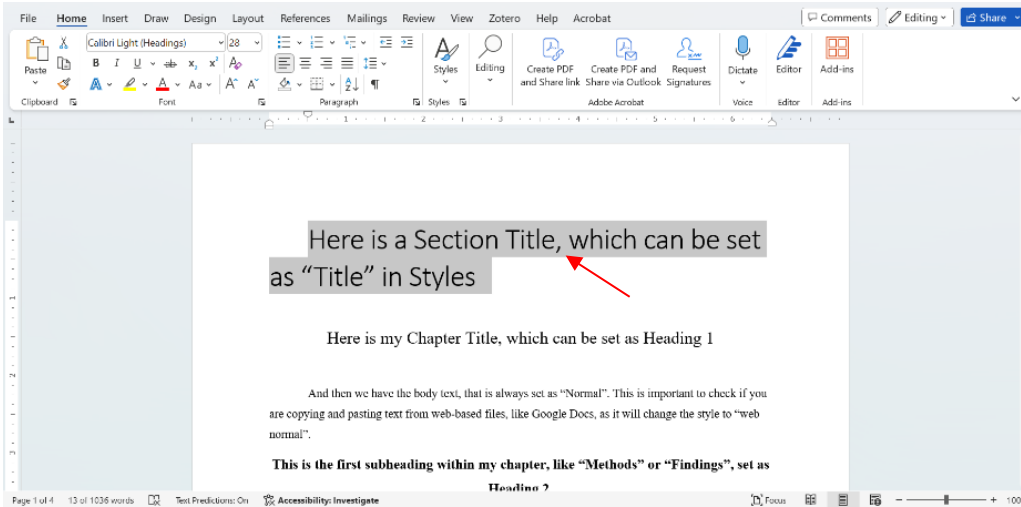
File Home Insert Draw Design Layout References Mailings Review View Zotero Help Acrobat

Comments Editing Share

Paste

Calibri Light (Headings) 28

B I U ab x₂ x²

A Aa A^ A˅

Clipboard Font Paragraph Styles

Styles Editing

Create PDF and Share link Create PDF and Share via Outlook Request Signatures

Adobe Acrobat

Dictate Editor Add-ins

Voice Editor Add-ins

Here is a Section Title, which can be set as “Title” in Styles

Here is my Chapter Title, which can be set as Heading 1

And then we have the body text, that is always set as “Normal”. This is important to check if you are copying and pasting text from web-based files, like Google Docs, as it will change the style to “web normal”.

This is the first subheading within my chapter, like “Methods” or “Findings”, set as Heading 2

Page 1 of 4 13 of 1036 words Text Predictions: On Accessibility: Investigate Focus 100